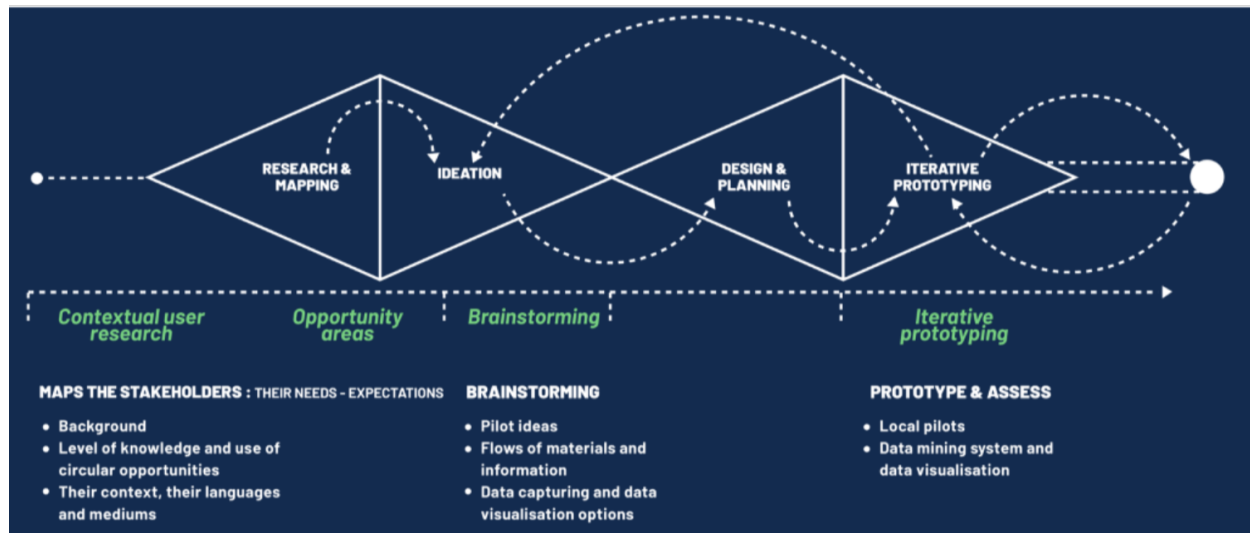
RESEARCH & MAPPING

IDEATION

DESIGN & PLANNING

ITERATIVE PROTOTYPING

Contextual user research

Opportunity areas

Brainstorming

Iterative prototyping

MAPS THE STAKEHOLDERS : THEIR NEEDS - EXPECTATIONS

- Background
- Level of knowledge and use of circular opportunities
- Their context, their languages and mediums

BRAINSTORMING

- Pilot ideas
- Flows of materials and information
- Data capturing and data visualisation options

PROTOTYPE & ASSESS

- Local pilots
- Data mining system and data visualisation